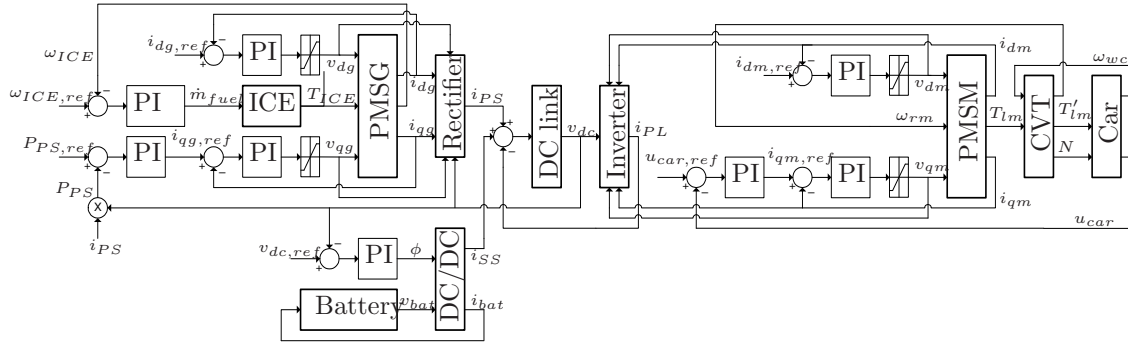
$\omega_{ICE}$
$i_{dg,ref}$
PI
$\omega_{ICE,ref}$
PI
$\dot{m}_{fuel}$
ICE
$T_{ICE}$
$v_{dg}$
PMSG
$i_{dg}$
Rectifier
$i_{PS}$
$i_{qg}$
$P_{PS,ref}$
PI
$i_{qg,ref}$
PI
$v_{qg}$
$P_{PS}$
x
$i_{PS}$
DC link
$v_{dc}$
Inverter
$i_{PL}$
$i_{dm,ref}$
PI
$v_{dm}$
$i_{dm}$
$\omega_{rm}$
PMSM
$T_{lm}$
CVT
$T'_{lm}$
$N$
Car
$\omega_{wc}$
$u_{car,ref}$
PI
$i_{qm,ref}$
PI
$v_{qm}$
$i_{qm}$
$u_{car}$
$v_{dc,ref}$
PI
$\phi$
DC/DC
$i_{SS}$
Battery
$v_{bat}$
$i_{bat}$